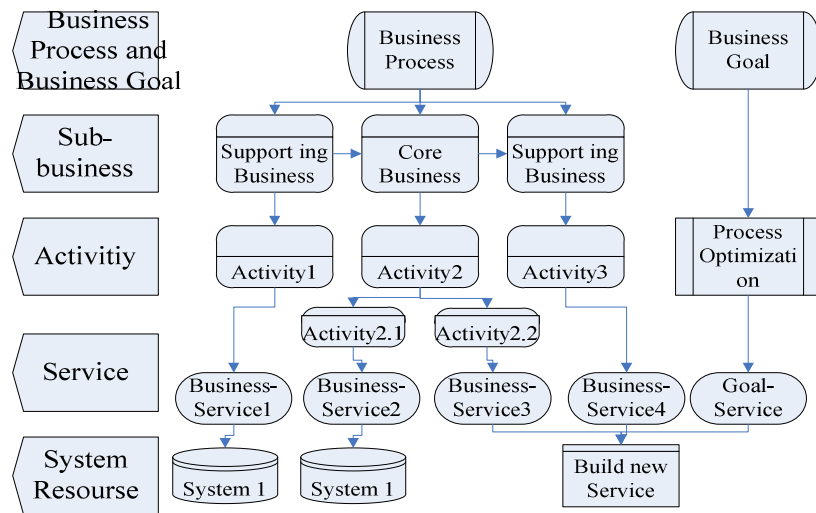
Business Process and Business Goal

Business Process

Business Goal

Sub-business

Support ing Business

Core Business

Support ing Business

Activitiy

Activity1

Activity2

Activity3

Process Optimizati on

Activity2.1

Activity2.2

Service

Business-Service1

Business-Service2

Business-Service3

Business-Service4

Goal-Service

System Resourse

System 1

System 1

Build new Service